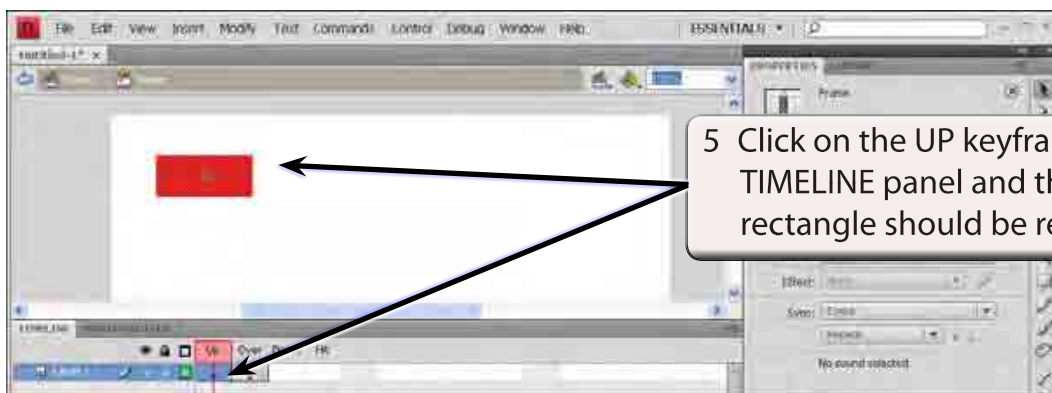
File Edit View Insert Modify Text Commands Control Debug Window Help ESSENTIALS

Untitled-1* ×

PROPERTIES

Frame

5 Click on the UP keyfra TIMELINE panel and th rectangle should be re

Effect: None

Sync: Event

Repeat

No sound selected

TIMELINE

Up Over Down Hit